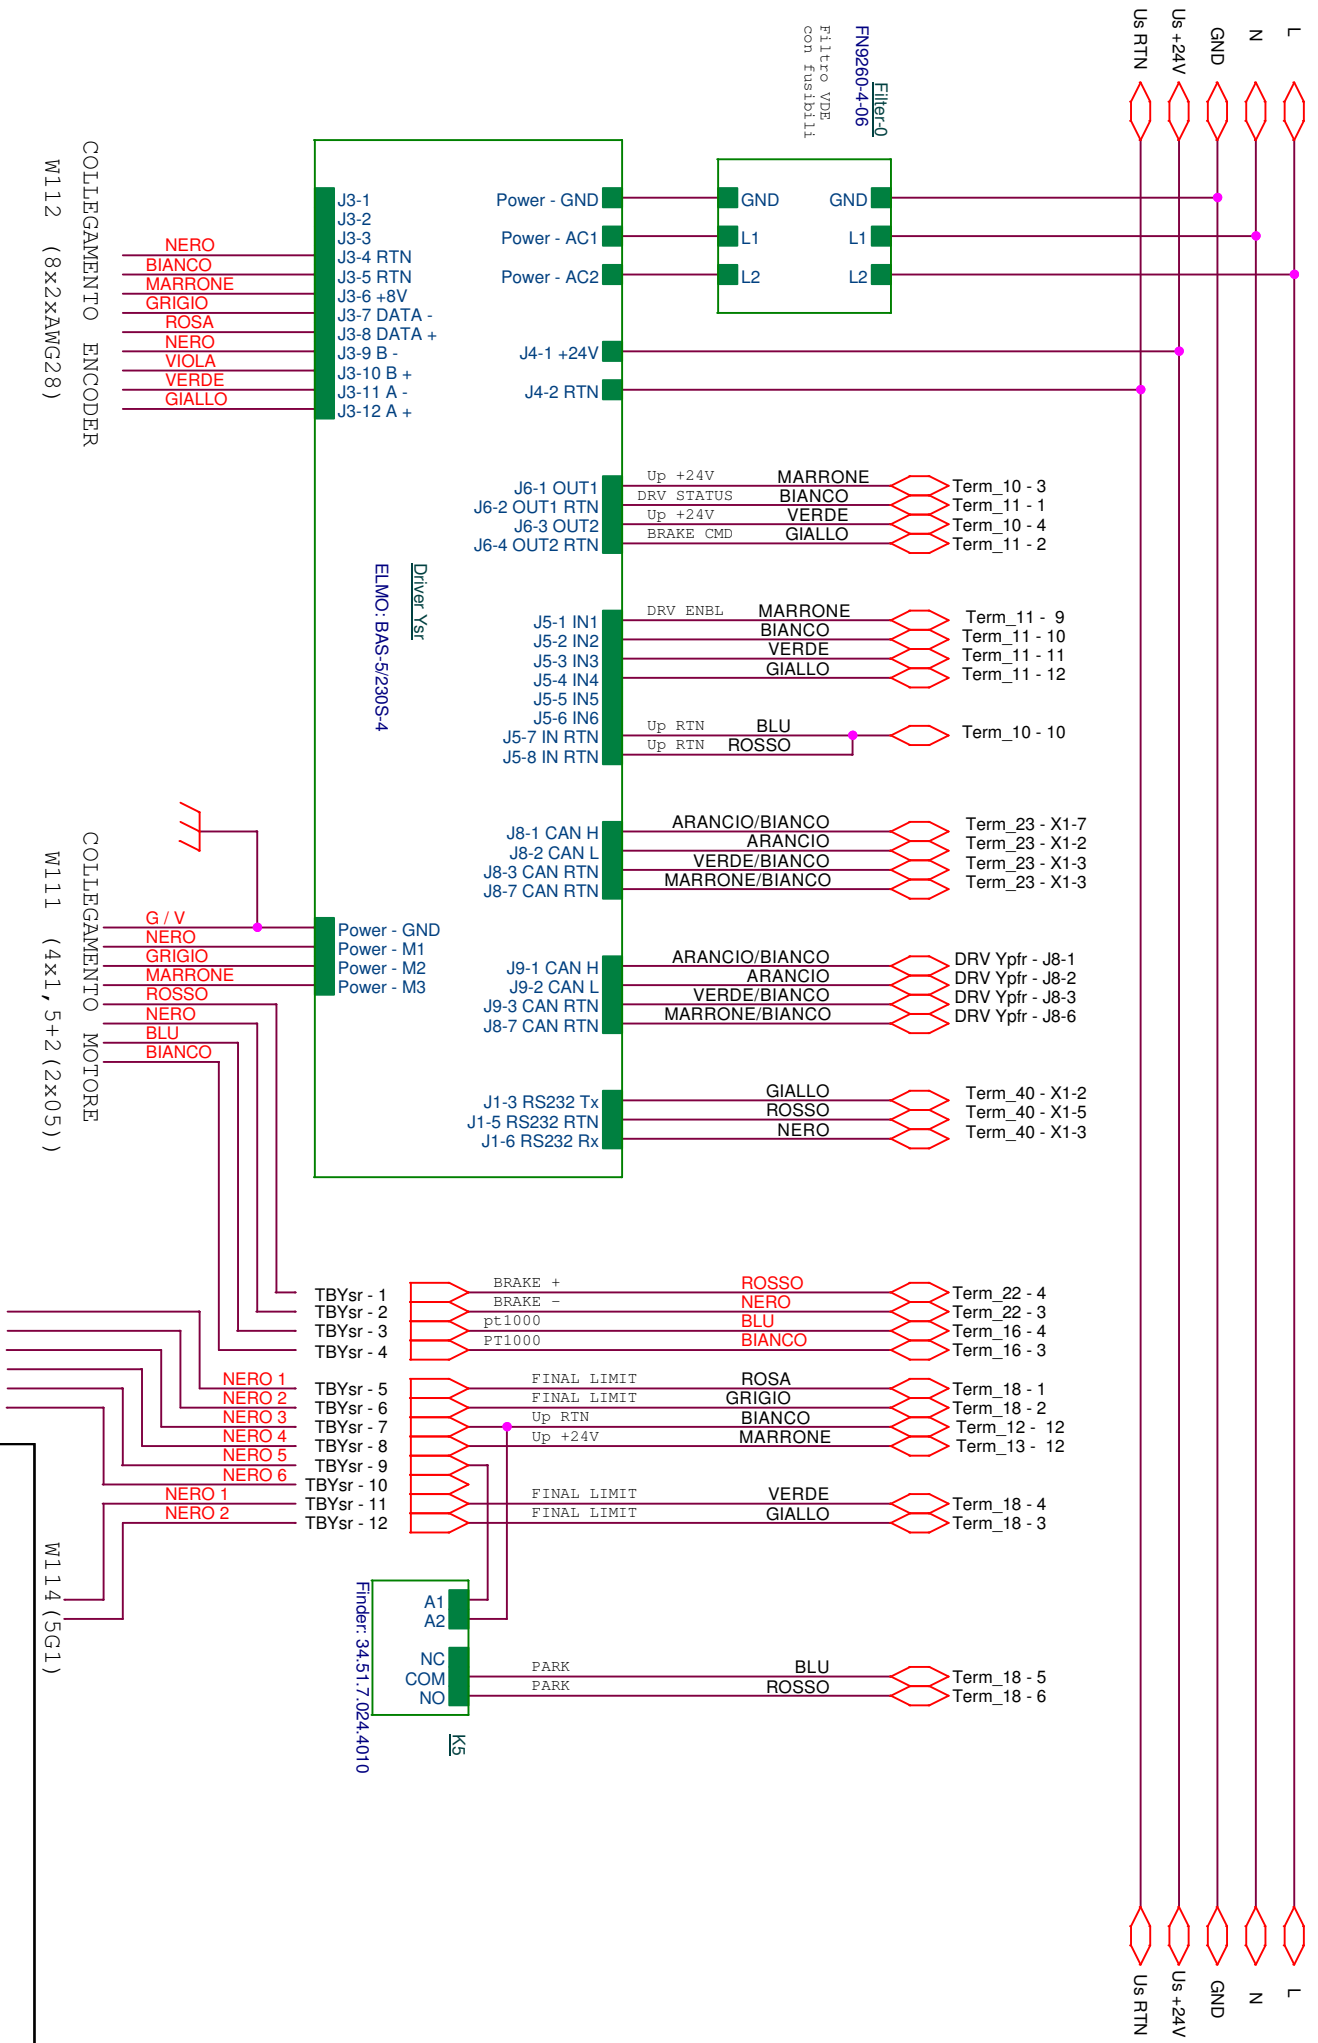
COLLEGAMENTO ENCODER
W112 (8x2xAWG28)

NERO
BIANCO
MARRONE
GRIGIO
ROSA
NERO
VIOLA
VERDE
GIALLO

J3-1
J3-2
J3-3
J3-4 RTN
J3-5 RTN
J3-6 +8V
J3-7 DATA -
J3-8 DATA +
J3-9 B -
J3-10 B +
J3-11 A -
J3-12 A +

Power - GND
Power - AC1
Power - AC2
J4-1 +24V
J4-2 RTN

Filter-0
FN9260-4-06
Filtro VDE con fusibili

GND
L1
L2
GND
L1
L2

L
N
GND
Us +24V
Us RTN

J6-1 OUT1
J6-2 OUT1 RTN
J6-3 OUT2
J6-4 OUT2 RTN

Up +24V
DRV STATUS
Up +24V
BRAKE CMD

MARRONE
BIANCO
VERDE
GIALLO

Term_10 - 3
Term_11 - 1
Term_10 - 4
Term_11 - 2

Driver Ysr
ELMO: BAS-5/230S-4

J5-1 IN1
J5-2 IN2
J5-3 IN3
J5-4 IN4
J5-5 IN5
J5-6 IN6
J5-7 IN RTN
J5-8 IN RTN

DRV ENBL
MARRONE
BIANCO
VERDE
GIALLO

Term_11 - 9
Term_11 - 10
Term_11 - 11
Term_11 - 12

Up RTN
Up RTN
BLU
ROSSO
Term_10 - 10

J8-1 CAN H
J8-2 CAN L
J8-3 CAN RTN
J8-7 CAN RTN

ARANCIO/BIANCO
ARANCIO
VERDE/BIANCO
MARRONE/BIANCO

Term_23 - X1-7
Term_23 - X1-2
Term_23 - X1-3
Term_23 - X1-3

COLLEGAMENTO MOTORE
W111 (4x1,5+2(2x05))

G / V
NERO
GRIGIO
MARRONE
ROSSO
NERO
BLU
BIANCO

Power - GND
Power - M1
Power - M2
Power - M3

J9-1 CAN H
J9-2 CAN L
J9-3 CAN RTN
J8-7 CAN RTN

ARANCIO/BIANCO
ARANCIO
VERDE/BIANCO
MARRONE/BIANCO

DRV Ypfr - J8-1
DRV Ypfr - J8-2
DRV Ypfr - J8-3
DRV Ypfr - J8-6

J1-3 RS232 Tx
J1-5 RS232 RTN
J1-6 RS232 Rx

GIALLO
ROSSO
NERO

Term_40 - X1-2
Term_40 - X1-5
Term_40 - X1-3

TBYsr - 1
TBYsr - 2
TBYsr - 3
TBYsr - 4

BRAKE +
BRAKE -
pt1000
PT1000

ROSSO
NERO
BLU
BIANCO

Term_22 - 4
Term_22 - 3
Term_16 - 4
Term_16 - 3

NERO 1
NERO 2
NERO 3
NERO 4
NERO 5
NERO 6
NERO 1
NERO 2

TBYsr - 5
TBYsr - 6
TBYsr - 7
TBYsr - 8
TBYsr - 9
TBYsr - 10
TBYsr - 11
TBYsr - 12

FINAL LIMIT
FINAL LIMIT
Up RTN
Up +24V

ROSA
GRIGIO
BIANCO
MARRONE

Term_18 - 1
Term_18 - 2
Term_12 - 12
Term_13 - 12

FINAL LIMIT
FINAL LIMIT
VERDE
GIALLO
Term_18 - 4
Term_18 - 3

W114 (5G1)

Finder: 34.51.7.024.4010
K5
A1
A2
NC
COM
NO

PARK
PARK
BLU
ROSSO
Term_18 - 5
Term_18 - 6

Us RTN
Us +24V
GND
N
L